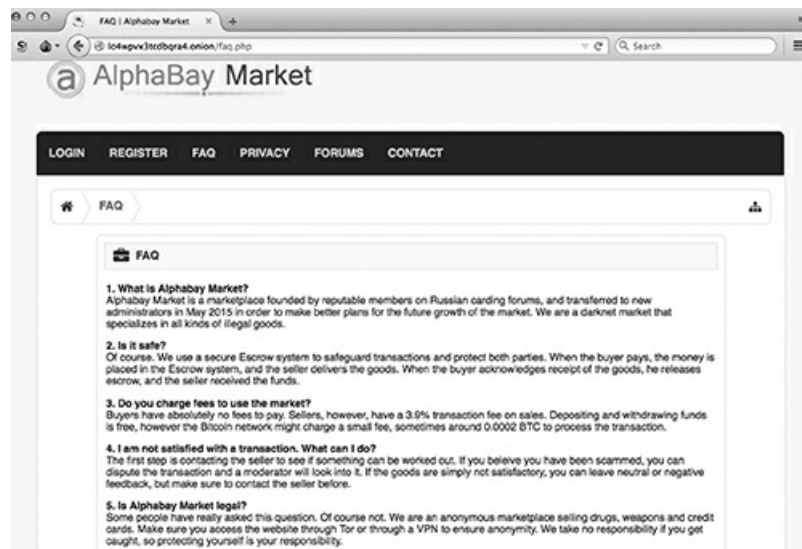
FAQ | Alphabay Market

lc4wgvx3tcdbqra4.onion/faq.php

Search

AlphaBay Market

LOGIN REGISTER FAQ PRIVACY FORUMS CONTACT

FAQ

FAQ

1. What is Alphabay Market?
Alphabay Market is a marketplace founded by reputable members on Russian carding forums, and transferred to new administrators in May 2015 in order to make better plans for the future growth of the market. We are a darknet market that specializes in all kinds of illegal goods.

2. Is it safe?
Of course. We use a secure Escrow system to safeguard transactions and protect both parties. When the buyer pays, the money is placed in the Escrow system, and the seller delivers the goods. When the buyer acknowledges receipt of the goods, he releases escrow, and the seller received the funds.

3. Do you charge fees to use the market?
Buyers have absolutely no fees to pay. Sellers, however, have a 3.9% transaction fee on sales. Depositing and withdrawing funds is free, however the Bitcoin network might charge a small fee, sometimes around 0.0002 BTC to process the transaction.

4. I am not satisfied with a transaction. What can I do?
The first step is contacting the seller to see if something can be worked out. If you beleive you have been scammed, you can dispute the transaction and a moderator will look into it. If the goods are simply not satisfactory, you can leave neutral or negative feedback, but make sure to contact the seller before.

5. Is Alphabay Market legal?
Some people have really asked this question. Of course not. We are an anonymous marketplace selling drugs, weapons and credit cards. Make sure you access the website through Tor or through a VPN to ensure anonymity. We take no responsibility if you get caught, so protecting yourself is your responsibility.